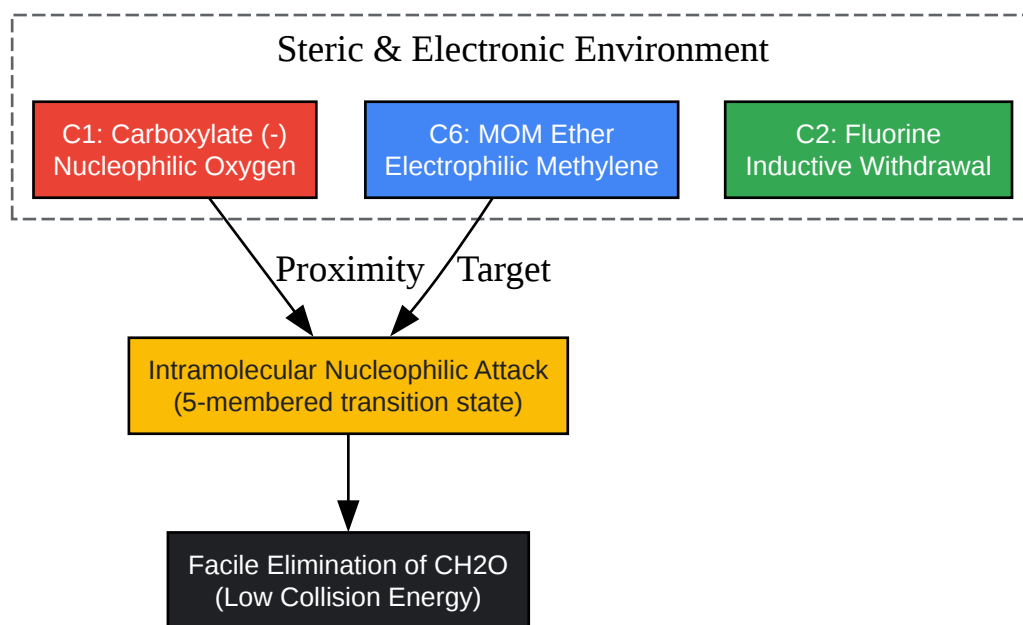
Steric & Electronic Environment

C1: Carboxylate (-)
Nucleophilic Oxygen

C6: MOM Ether
Electrophilic Methylene

C2: Fluorine
Inductive Withdrawal

Proximity

Target

Intramolecular Nucleophilic Attack
(5-membered transition state)

Facile Elimination of CH2O
(Low Collision Energy)